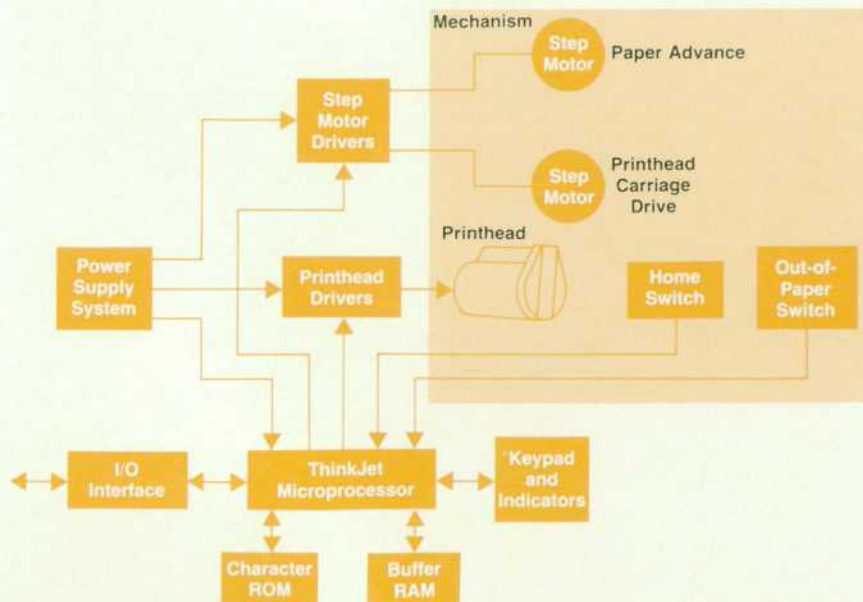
Mechanism

Step Motor

Paper Advance

Step Motor Drivers

Step Motor

Printhead Carriage Drive

Printhead

Power Supply System

Printhead Drivers

Home Switch

Out-of-Paper Switch

I/O Interface

ThinkJet Microprocessor

Keypad and Indicators

Character ROM

Buffer RAM